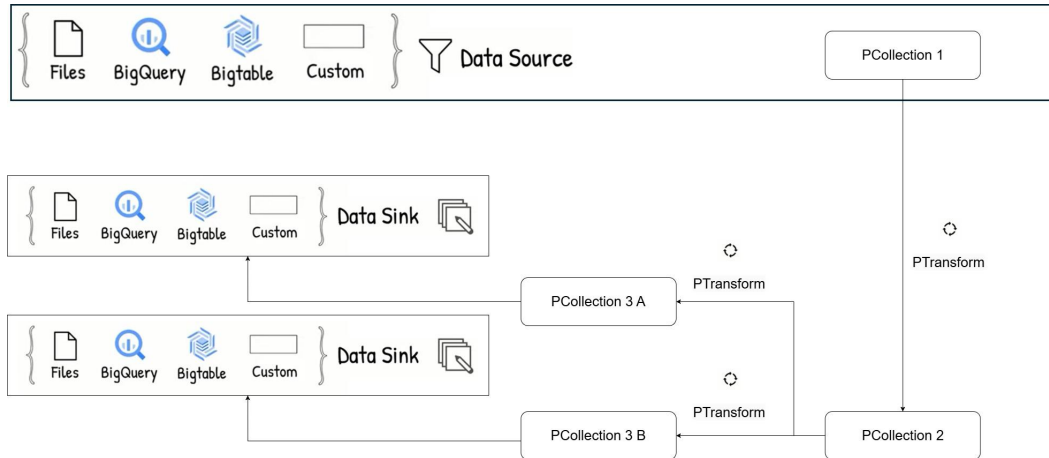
Files BigQuery Bigtable Custom Data Source

PCollection 1

Files BigQuery Bigtable Custom Data Sink

PTransform

PTransform

PCollection 3 A

Files BigQuery Bigtable Custom Data Sink

PTransform

PCollection 3 B

PCollection 2